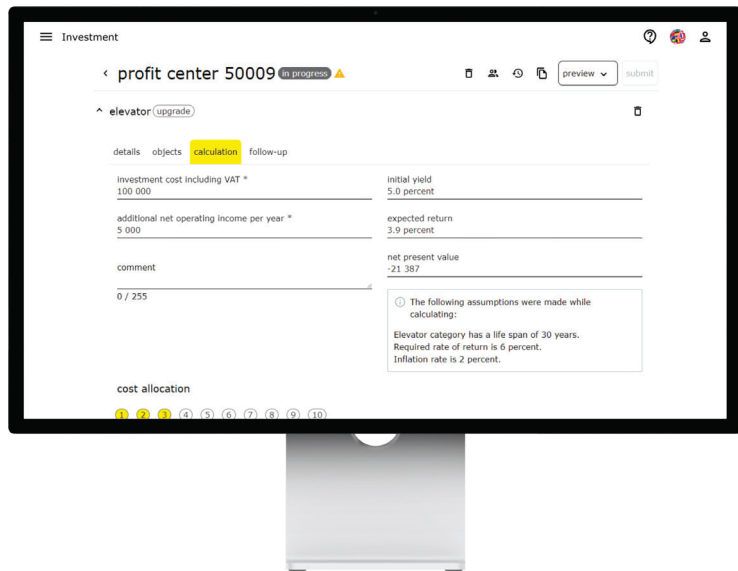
Investment

profit center 50009 in progress

preview submit

elevator upgrade

details objects calculation follow-up

investment cost including VAT *
100 000

initial yield
5.0 percent

additional net operating income per year *
5 000

expected return
3.9 percent

comment

net present value
-21 387

0 / 255

The following assumptions were made while calculating:

Elevator category has a life span of 30 years.
Required rate of return is 6 percent.
Inflation rate is 2 percent.

cost allocation

1 2 3 4 5 6 7 8 9 10